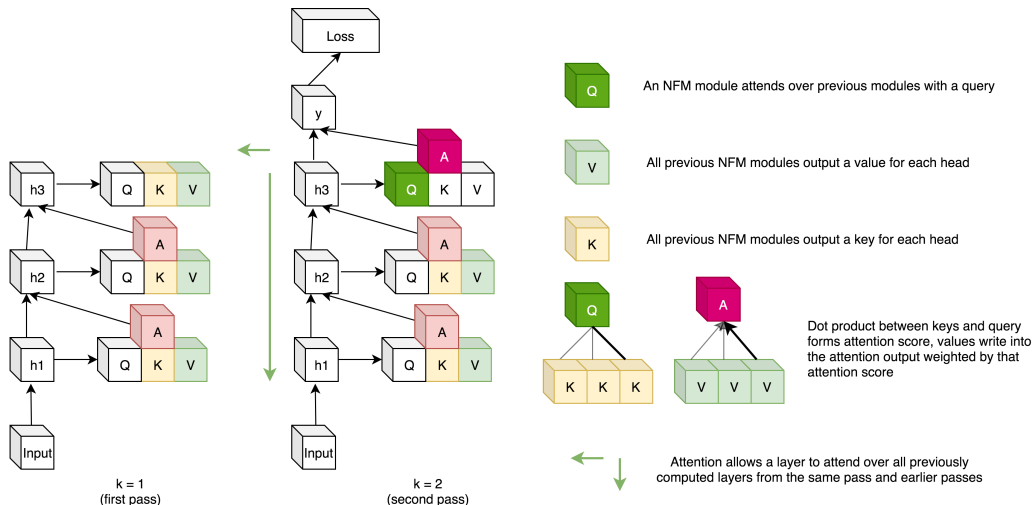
Loss

y

h3 Q K V

A

h2 Q K V

A

h1 Q K V

Input

k = 1
(first pass)

A

h3 Q K V

A

h2 Q K V

A

h1 Q K V

Input

k = 2
(second pass)

Q An NFM module attends over previous modules with a query

V All previous NFM modules output a value for each head

K All previous NFM modules output a key for each head

Q

K K K

A

V V V

Dot product between keys and query forms attention score, values write into the attention output weighted by that attention score

Attention allows a layer to attend over all previously computed layers from the same pass and earlier passes